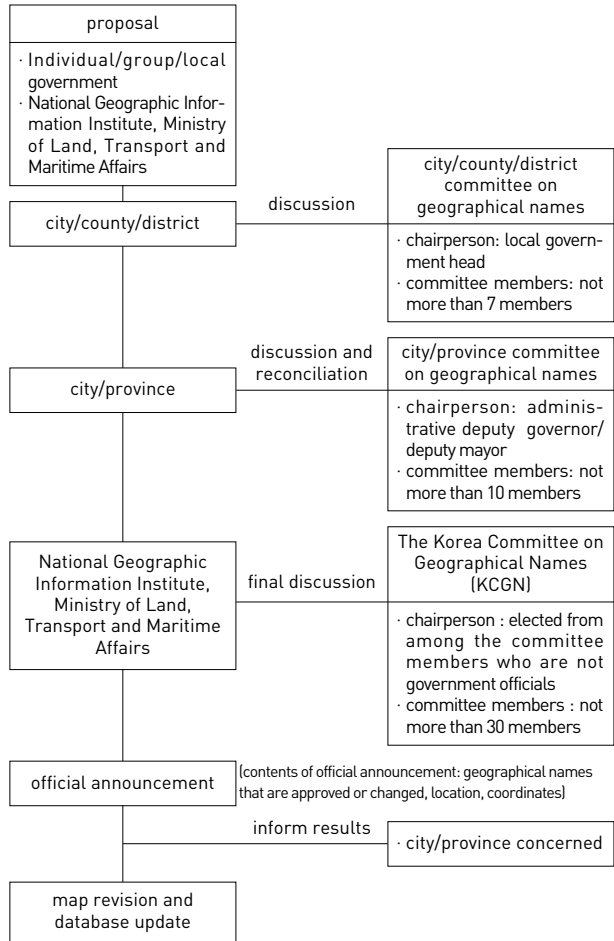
proposal

· Individual/group/local government
· National Geographic Information Institute, Ministry of Land, Transport and Maritime Affairs

city/county/district

discussion

city/county/district committee on geographical names

· chairperson: local government head
· committee members: not more than 7 members

city/province

discussion and reconciliation

city/province committee on geographical names

· chairperson: administrative deputy governor/ deputy mayor
· committee members: not more than 10 members

National Geographic Information Institute, Ministry of Land, Transport and Maritime Affairs

final discussion

The Korea Committee on Geographical Names (KCGN)

· chairperson : elected from among the committee members who are not government officials
· committee members : not more than 30 members

official announcement

(contents of official announcement: geographical names that are approved or changed, location, coordinates)

inform results

· city/province concerned

map revision and database update